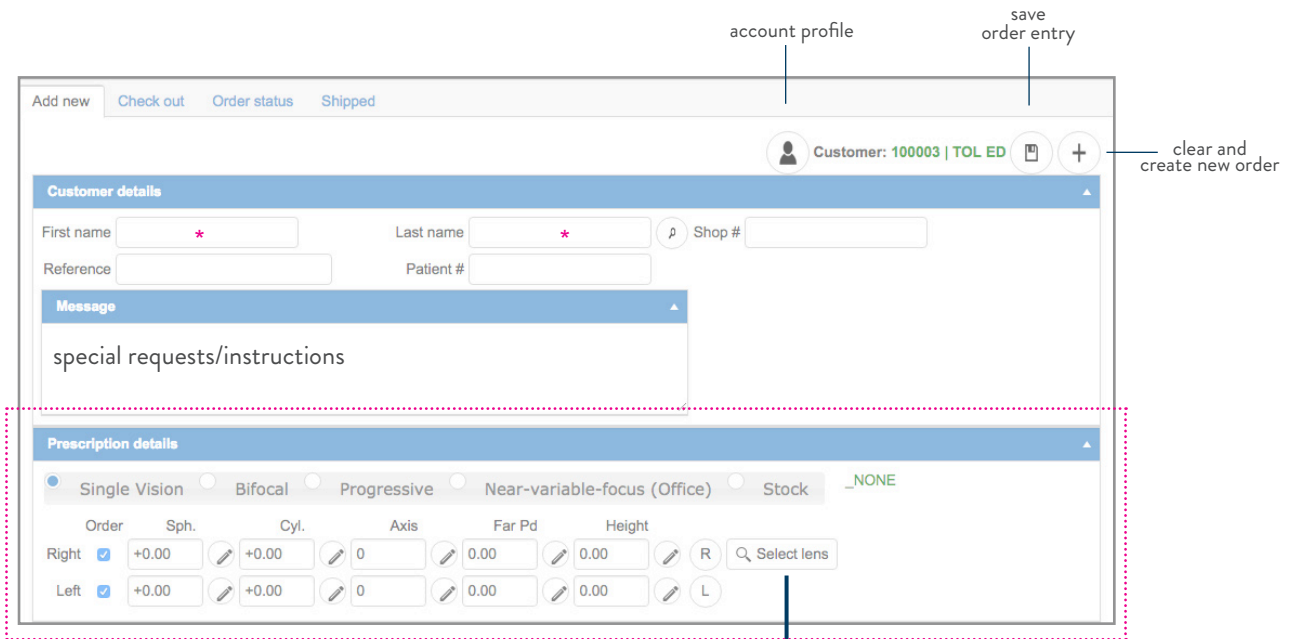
account profile

save order entry

Add new | Check out | Order status | Shipped

Customer: 100003 | TOL ED

clear and create new order

Customer details

First name *

Last name *

Shop #

Reference

Patient #

Message

special requests/instructions

Prescription details

Single Vision Bifocal Progressive Near-variable-focus (Office) Stock

_NONE

| | Order | Sph. | Cyl. | Axis | Far Pd | Height | | |
|---|---|---|---|---|---|---|---|---|
| Right | ☑ | +0.00 | +0.00 | 0 | 0.00 | 0.00 | R | Select lens |
| Left | ☑ | +0.00 | +0.00 | 0 | 0.00 | 0.00 | L | |